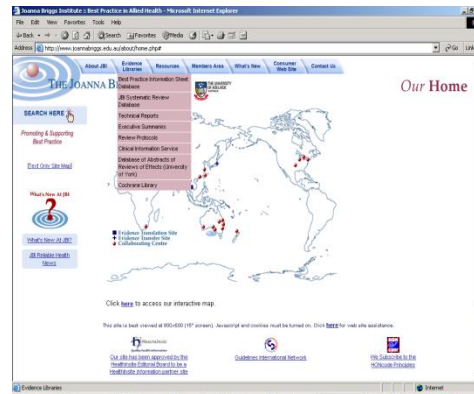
Joanna Briggs Institute : Best Practice in Allied Health - Microsoft Internet Explorer

File Edit View Favorites Tools Help

Back Search Favorites Media

Address http://www.joannabriggs.edu.au/about/home.php# Go Links

About JBI Evidence Libraries Resources Members Area What's New Consumer Web Site Contact Us

THE JOANNA B

THE UNIVERSITY OF ADELAIDE

Our Home

Best Practice Information Sheet Database

JBI Systematic Review Database

Technical Reports

Executive Summaries

Review Protocols

Clinical Information Service

Database of Abstracts of Reviews of Effects (University of York)

Cochrane Library

SEARCH HERE

Promoting & Supporting Best Practice

Text Only Site Map

What's New At JBI

What's New At JBI?

JBI Reliable Health News

Evidence Translation Site
Evidence Transfer Site
Collaborating Centre

Click here to access our interactive map.

This site is best viewed at 800x600 (15" screen). Javascript and cookies must be turned on. Click here for web site assistance.

Our site has been approved by the Healthinsite Editorial Board to be a Healthinsite information partner site

Guidelines International Network

We Subscribe to the HONcode Principles

Evidence Libraries Internet